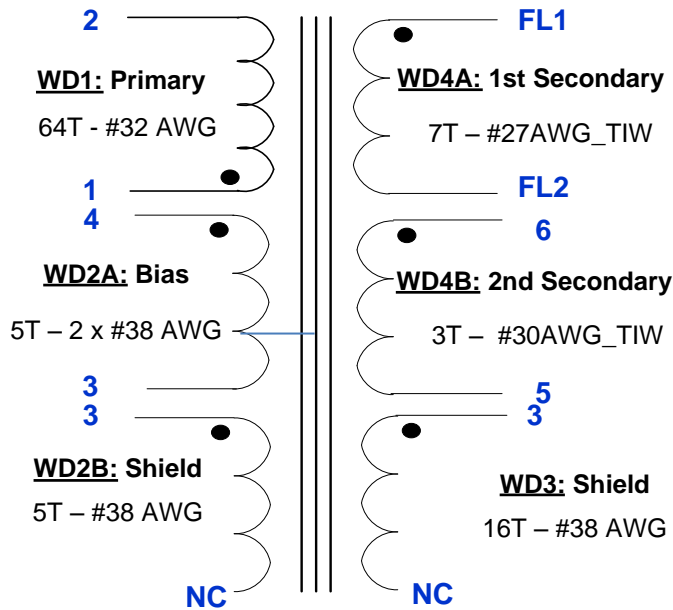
2

WD1: Primary

64T - #32 AWG

1

4

WD2A: Bias

5T – 2 x #38 AWG

3

3

WD2B: Shield

5T – #38 AWG

NC

FL1

WD4A: 1st Secondary

7T – #27AWG_TIW

FL2

6

WD4B: 2nd Secondary

3T – #30AWG_TIW

5

3

WD3: Shield

16T – #38 AWG

NC